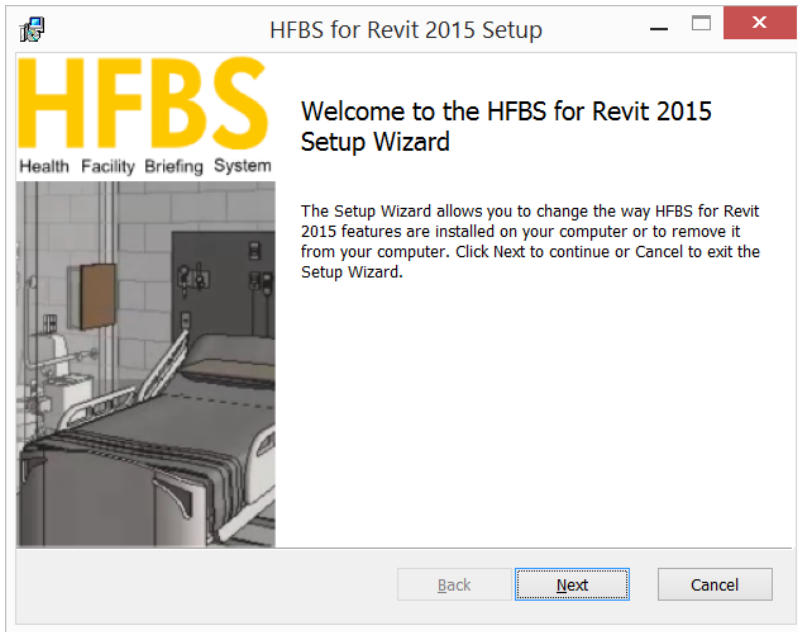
HFBS for Revit 2015 Setup

HFBS
Health Facility Briefing System

Welcome to the HFBS for Revit 2015 Setup Wizard

The Setup Wizard allows you to change the way HFBS for Revit 2015 features are installed on your computer or to remove it from your computer. Click Next to continue or Cancel to exit the Setup Wizard.

Back
Next
Cancel